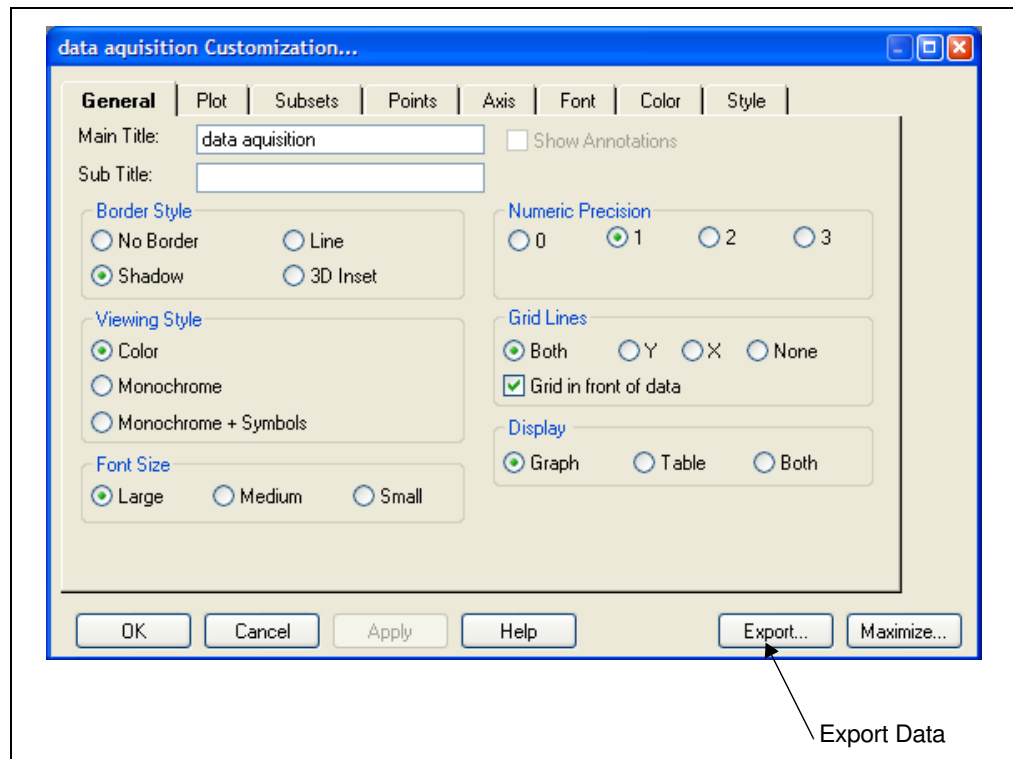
data aquisition Customization...

General | Plot | Subsets | Points | Axis | Font | Color | Style

Main Title: data aquisition

Show Annotations

Sub Title:

Border Style
No Border
Line
Shadow
3D Inset

Numeric Precision
0
1
2
3

Viewing Style
Color
Monochrome
Monochrome + Symbols

Grid Lines
Both
Y
X
None
Grid in front of data

Display
Graph
Table
Both

Font Size
Large
Medium
Small

OK
Cancel
Apply
Help
Export...
Maximize...

Export Data